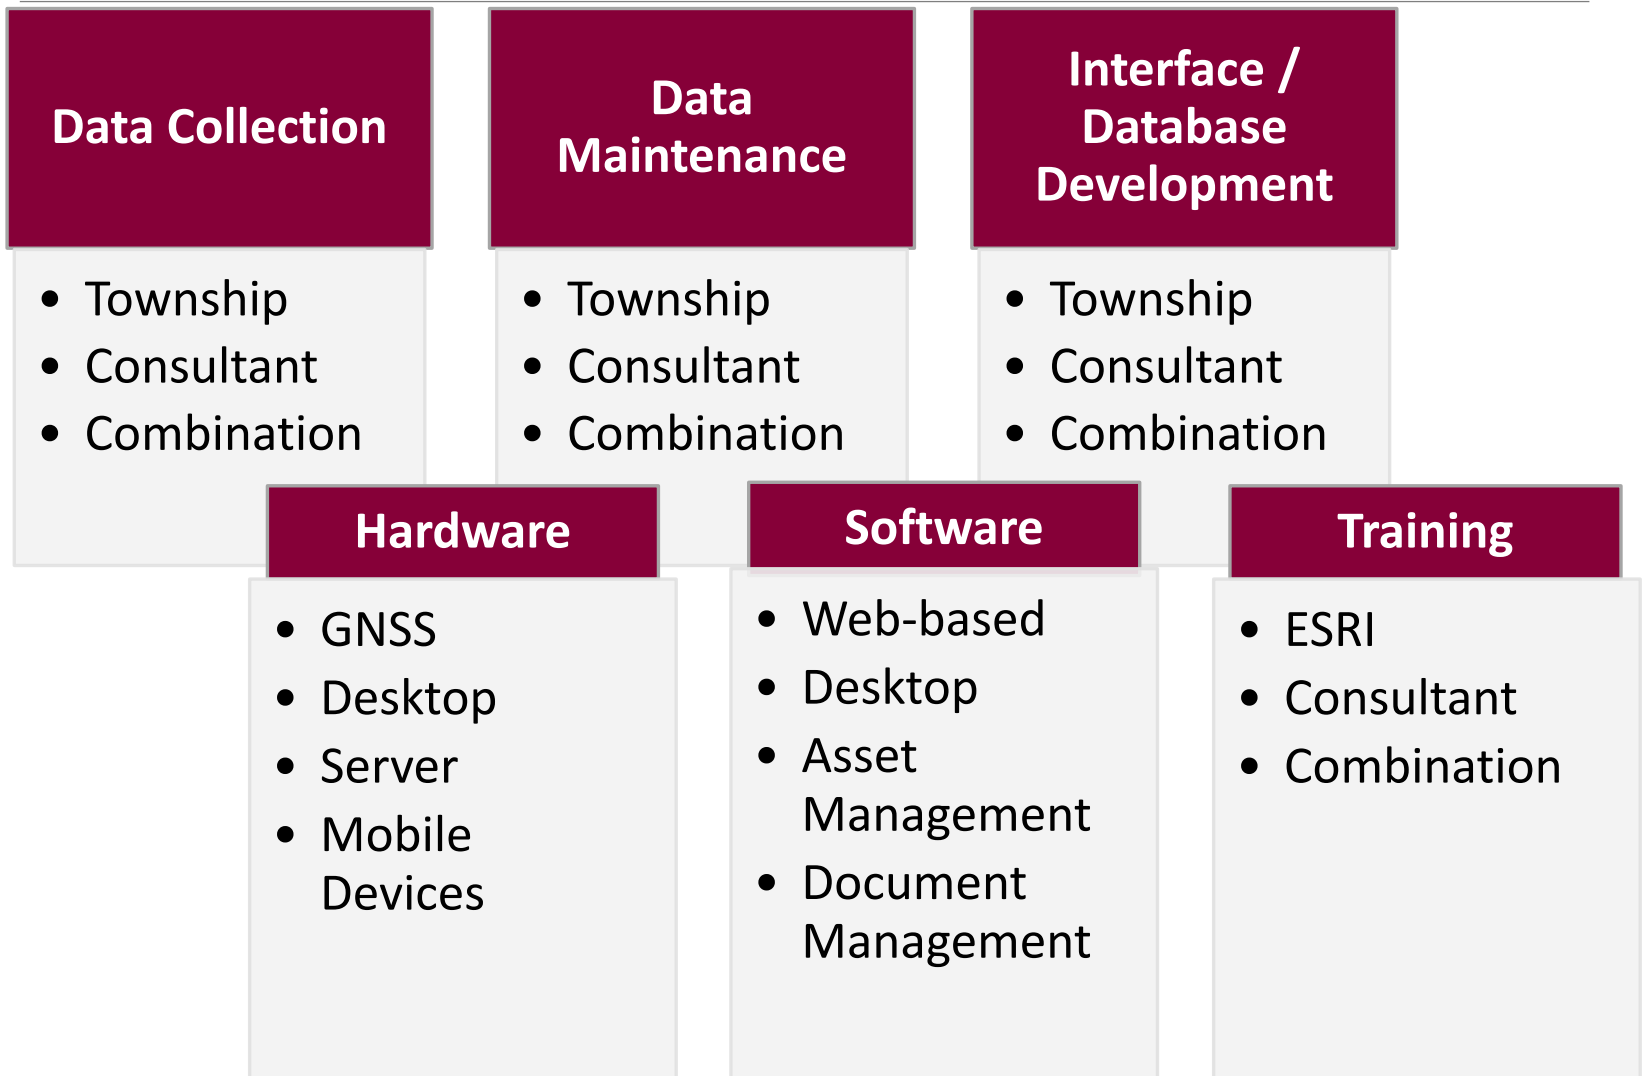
Data Collection

- Township
- Consultant
- Combination

Data Maintenance

- Township
- Consultant
- Combination

Interface / Database Development

- Township
- Consultant
- Combination

Hardware

- GNSS
- Desktop
- Server
- Mobile Devices

Software

- Web-based
- Desktop
- Asset Management
- Document Management

Training

- ESRI
- Consultant
- Combination